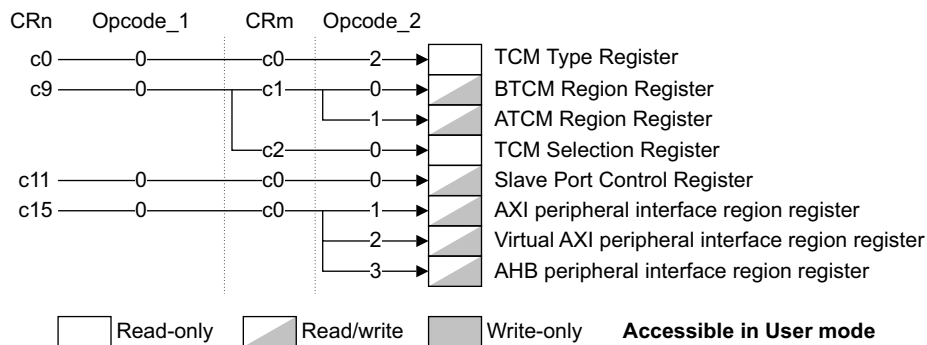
CRn Opcode_1 CRm Opcode_2

c0 0 c0 2 TCM Type Register
c9 0 c1 0 BTCM Region Register
1 ATCM Region Register
c2 0 TCM Selection Register
c11 0 c0 0 Slave Port Control Register
c15 0 c0 1 AXI peripheral interface region register
2 Virtual AXI peripheral interface region register
3 AHB peripheral interface region register

Read-only Read/write Write-only **Accessible in User mode**